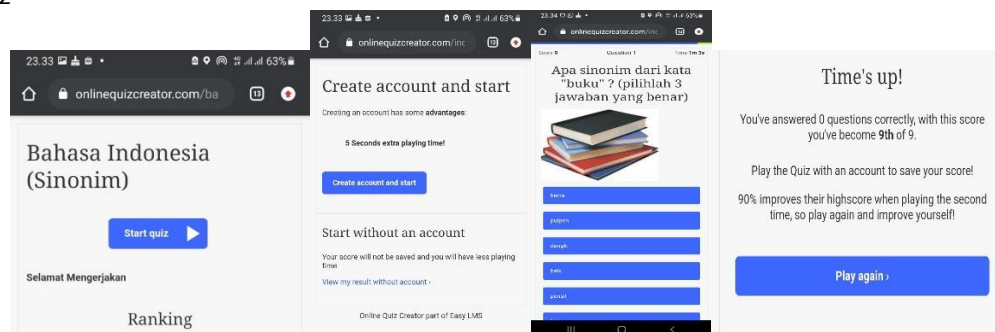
2

23.33 63%
onlinequizcreator.com/ba
13

Bahasa Indonesia (Sinonim)

Start quiz

Selamat Mengerjakan

Ranking

23.33 63%
onlinequizcreator.com/inc
13

Create account and start

Creating an account has some advantages:

5 Seconds extra playing time!

Create account and start

Start without an account

Your score will not be saved and you will have less playing time

View my result without account ›

Online Quiz Creator part of Easy LMS

23.34 63%
onlinequizcreator.com/inc

Score 0 Question 1 Time 1m 3s

Apa sinonim dari kata "buku" ? (pilihlah 3 jawaban yang benar)

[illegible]
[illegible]
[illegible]
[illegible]
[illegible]

Time's up!

You've answered 0 questions correctly, with this score you've become 9th of 9.

Play the Quiz with an account to save your score!

90% improves their highscore when playing the second time, so play again and improve yourself!

Play again ›